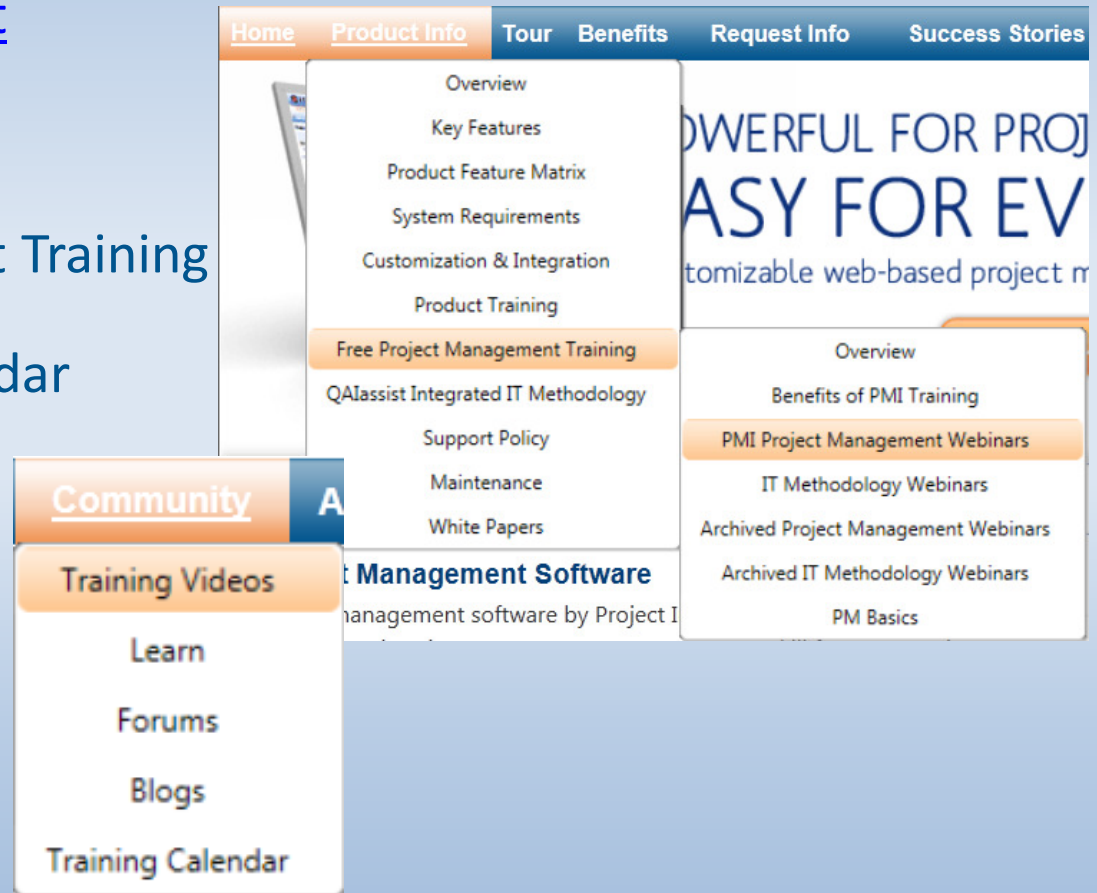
E

t Training

dar

Home Product Info Tour Benefits Request Info Success Stories

Overview
Key Features
Product Feature Matrix
System Requirements
Customization & Integration
Product Training
Free Project Management Training
QAIassist Integrated IT Methodology
Support Policy
Maintenance
White Papers

OWERFUL FOR PROJ
ASY FOR EV
tomizable web-based project m

Overview
Benefits of PMI Training
PMI Project Management Webinars
IT Methodology Webinars
Archived Project Management Webinars
Archived IT Methodology Webinars
PM Basics

t Management Software
nanagement software by Project I

Community A

Training Videos
Learn
Forums
Blogs
Training Calendar